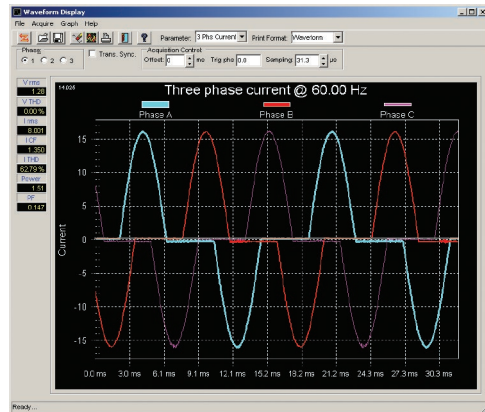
Waveform Display

File Acquire Graph Help

Parameter: 3 Phs Current

Print Format: Waveform

Phase
1 2 3

Trans. Sync.

Acquisition Control
Offset: 0 ms
Trig pha: 0.0
Sampling: 31.3 µs

V rms
1.28
V THD
0.00 %
I rms
8.001
I CF
1.350
I THD
62.79 %
Power
1.51
PF
0.147

14.025

Three phase current @ 60.00 Hz

Phase A
Phase B
Phase C

Current

15
10
5
0
-5
-10
-15

0.0 ms 3.0 ms 6.1 ms 9.1 ms 12.1 ms 15.2 ms 18.2 ms 21.2 ms 24.3 ms 27.3 ms 30.3 ms

Ready...